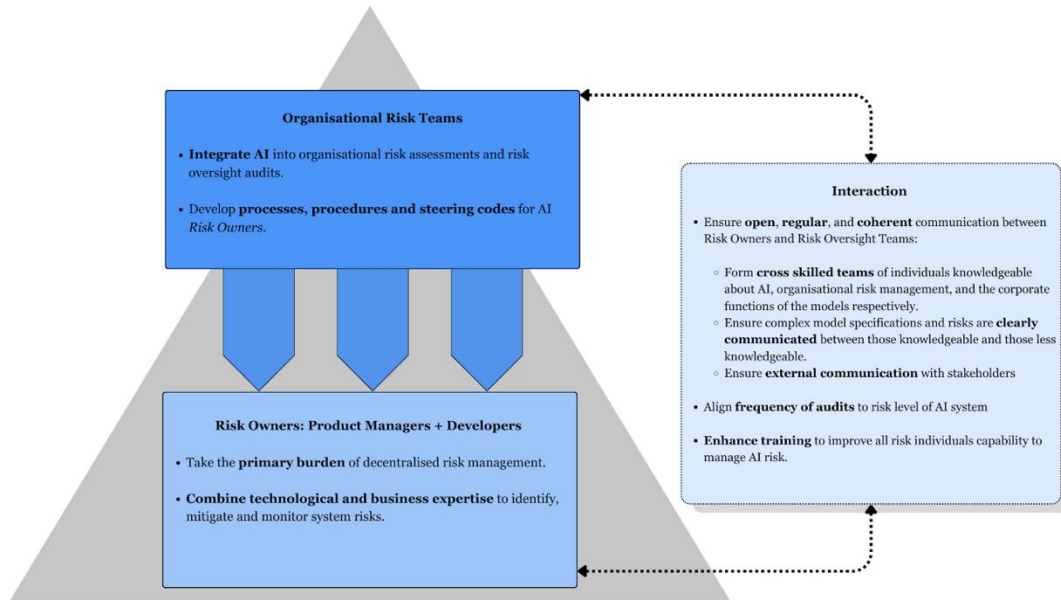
Organisational Risk Teams

• Integrate AI into organisational risk assessments and risk oversight audits.

• Develop processes, procedures and steering codes for AI Risk Owners.

Risk Owners: Product Managers + Developers

• Take the primary burden of decentralised risk management.

• Combine technological and business expertise to identify, mitigate and monitor system risks.

Interaction

• Ensure open, regular, and coherent communication between Risk Owners and Risk Oversight Teams:

◦ Form cross skilled teams of individuals knowledgeable about AI, organisational risk management, and the corporate functions of the models respectively.
◦ Ensure complex model specifications and risks are clearly communicated between those knowledgeable and those less knowledgeable.
◦ Ensure external communication with stakeholders

• Align frequency of audits to risk level of AI system

• Enhance training to improve all risk individuals capability to manage AI risk.